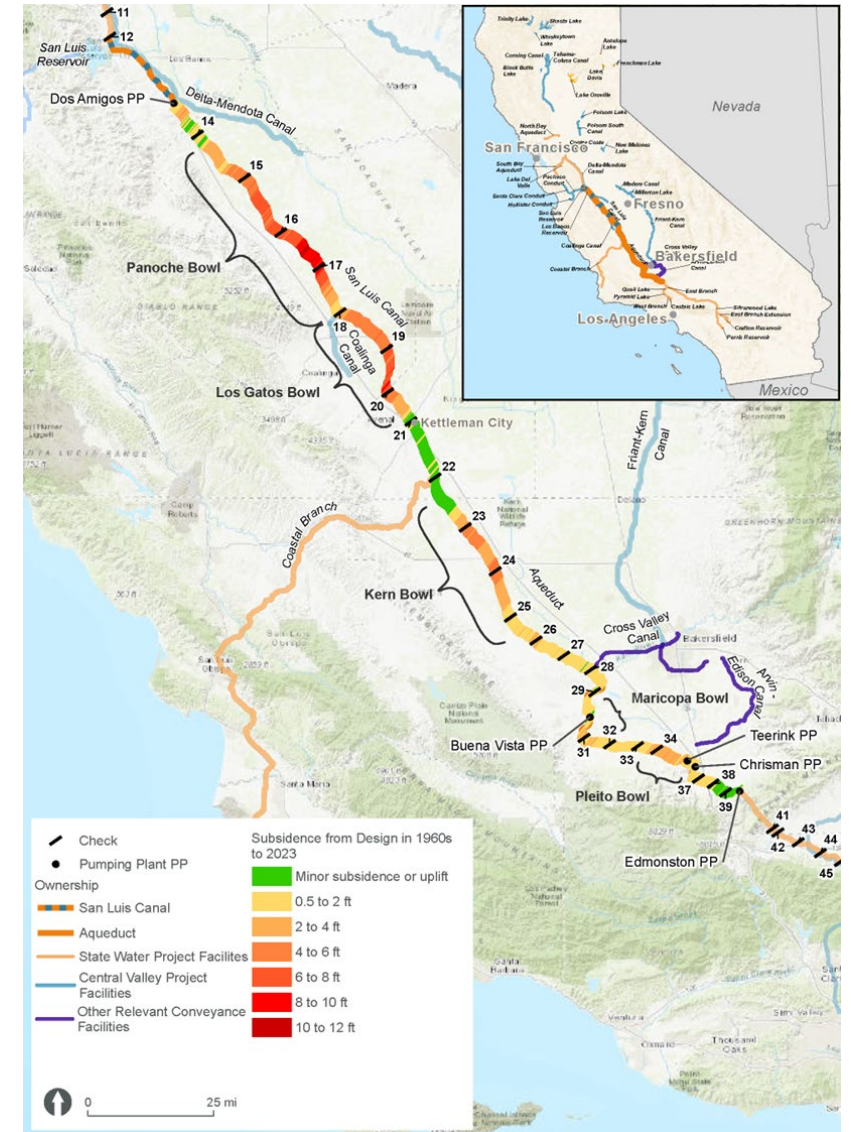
11
12
San Luis Reservoir
Dos Amigos PP
Delta-Mendota Canal
14
15
16
17
Panoche Bowl
San Luis Canal
18
Coalinga Canal
19
Los Gatos Bowl
20
21
Kettleman City
22
23
24
25
26
27
28
29
Coastal Branch
Kern Bowl
Aqueduct
Friant-Kern Canal
Cross Valley Canal
Bakersfield
Arvin - Edison Canal
Maricopa Bowl
Buena Vista PP
31
32
33
34
Teerink PP
Chrisman PP
37
38
39
Pleito Bowl
41
42
43
44
45
Edmonston PP

Nevada
San Francisco
Fresno
Bakersfield
Los Angeles
Mexico

Check
Pumping Plant PP
Ownership
San Luis Canal
Aqueduct
State Water Project Facilites
Central Valley Project Facilities
Other Relevant Conveyance Facilities

Subsidence from Design in 1960s to 2023
Minor subsidence or uplift
0.5 to 2 ft
2 to 4 ft
4 to 6 ft
6 to 8 ft
8 to 10 ft
10 to 12 ft

0
25 mi